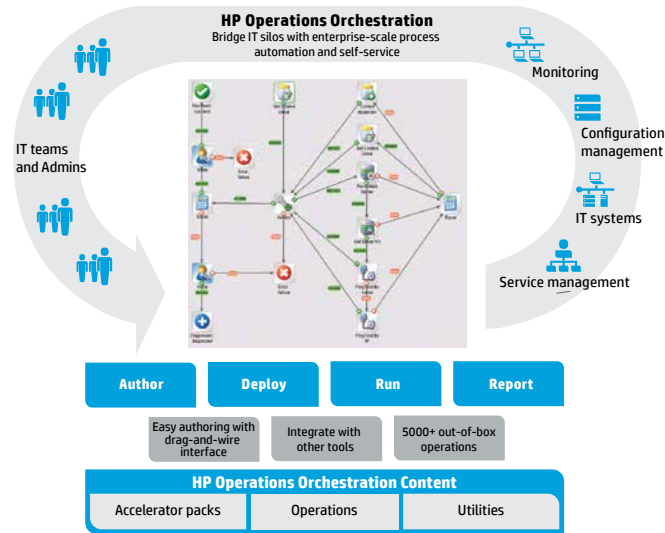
HP Operations Orchestration
Bridge IT silos with enterprise-scale process automation and self-service

IT teams and Admins

Monitoring

Configuration management

IT systems

Service management

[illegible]

Author

Deploy

Run

Report

Easy authoring with drag-and-wire interface

Integrate with other tools

5000+ out-of-box operations

HP Operations Orchestration Content

Accelerator packs

Operations

Utilities